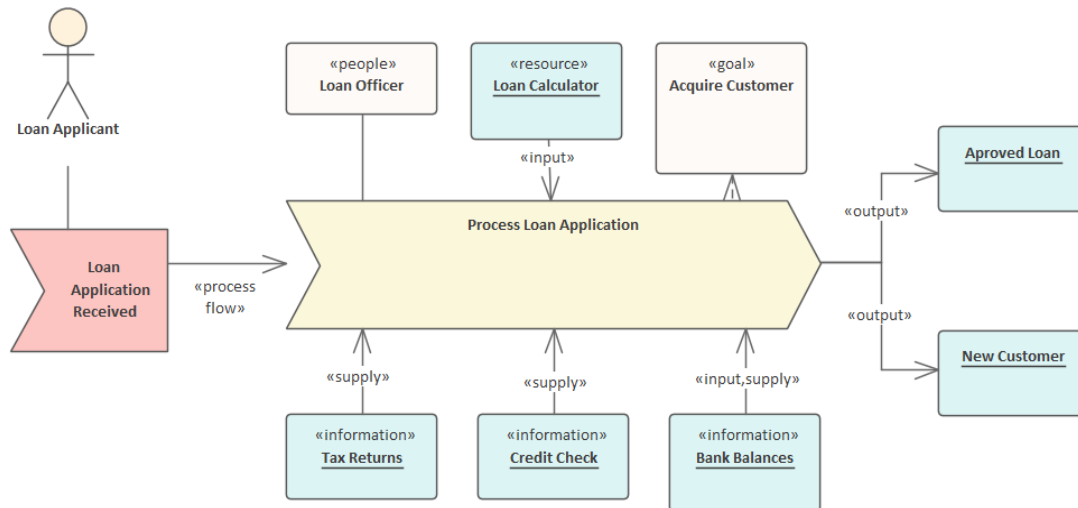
Loan Applicant

«people»
Loan Officer

«resource»
Loan Calculator

«goal»
Acquire Customer

«input»

Aproved Loan

«output»

Loan Application Received

«process flow»

Process Loan Application

«output»

New Customer

«supply»

«supply»

«input,supply»

«information»
Tax Returns

«information»
Credit Check

«information»
Bank Balances